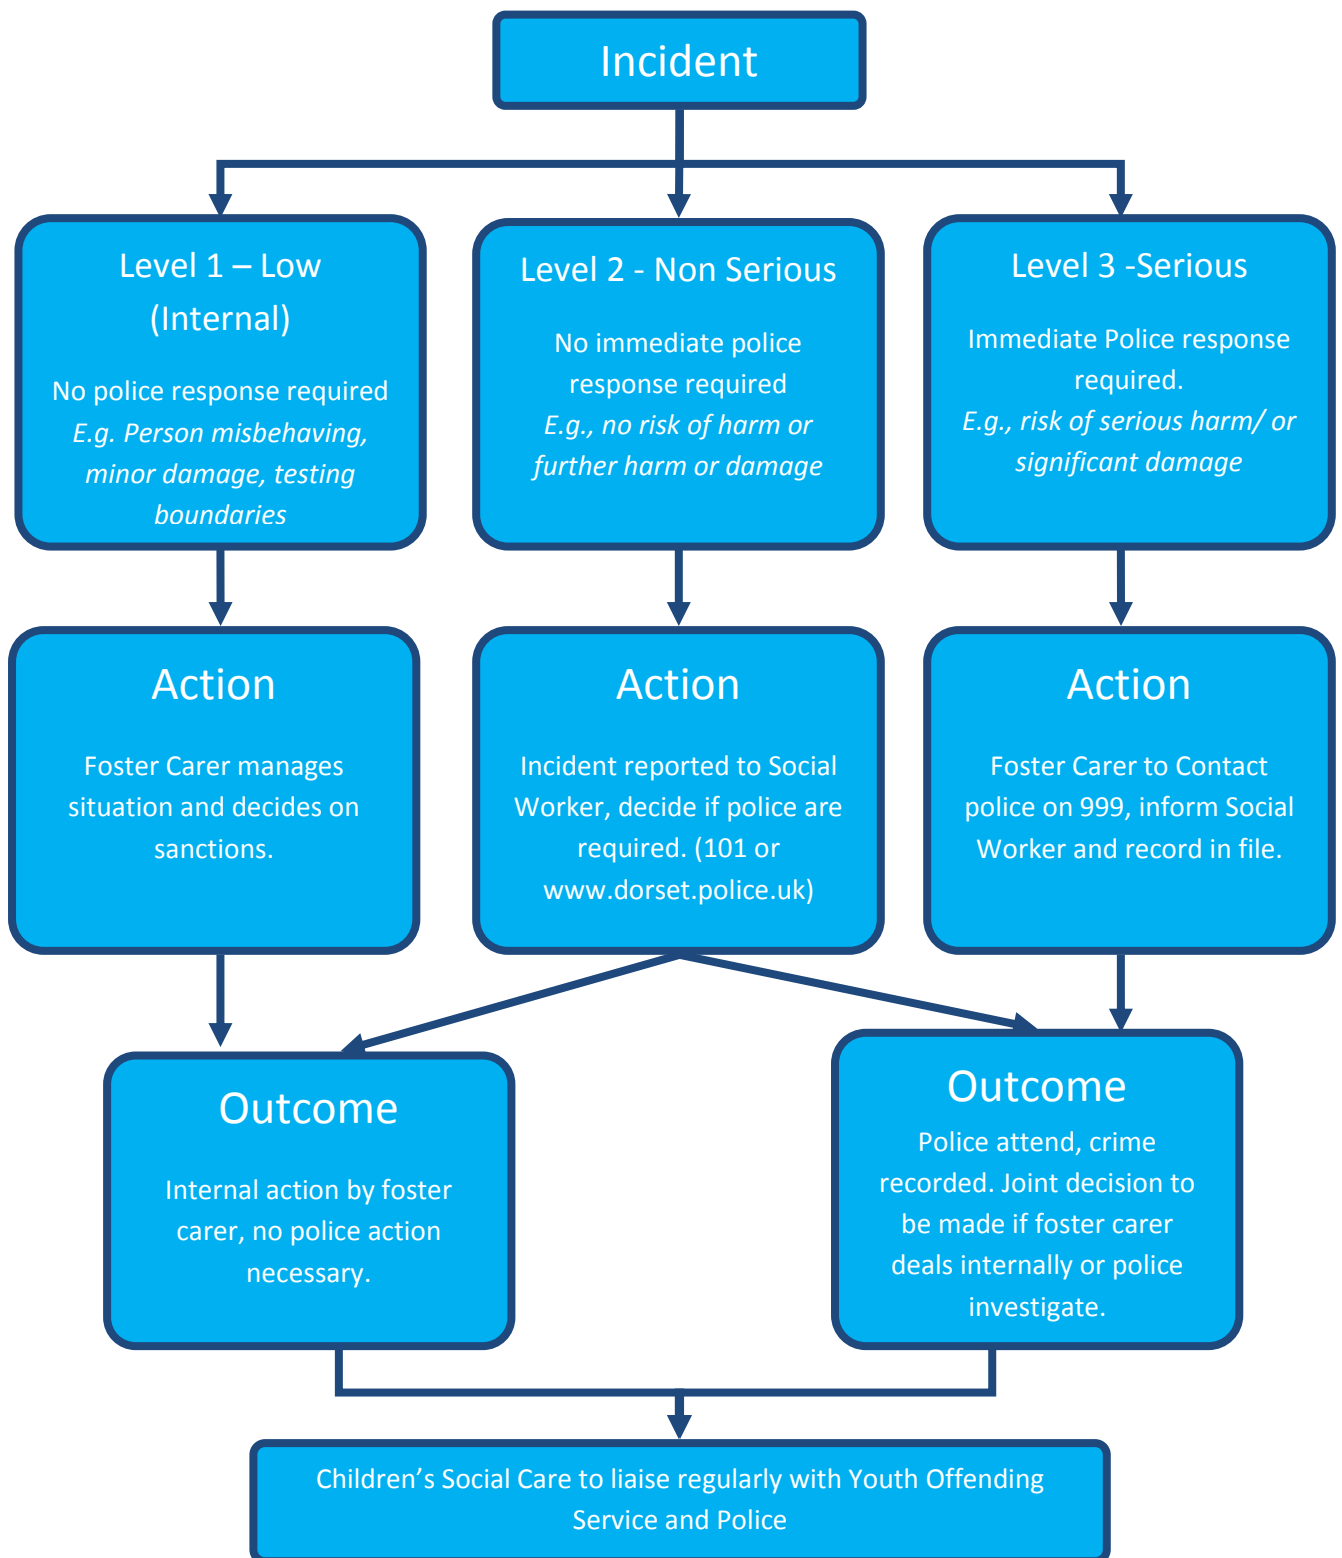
Incident

Level 1 – Low (Internal)

No police response required
*E.g. Person misbehaving, minor damage, testing boundaries*

Level 2 - Non Serious

No immediate police response required
*E.g., no risk of harm or further harm or damage*

Level 3 -Serious

Immediate Police response required.
*E.g., risk of serious harm/ or significant damage*

Action

Foster Carer manages situation and decides on sanctions.

Action

Incident reported to Social Worker, decide if police are required. (101 or www.dorset.police.uk)

Action

Foster Carer to Contact police on 999, inform Social Worker and record in file.

Outcome

Internal action by foster carer, no police action necessary.

Outcome

Police attend, crime recorded. Joint decision to be made if foster carer deals internally or police investigate.

Children's Social Care to liaise regularly with Youth Offending Service and Police